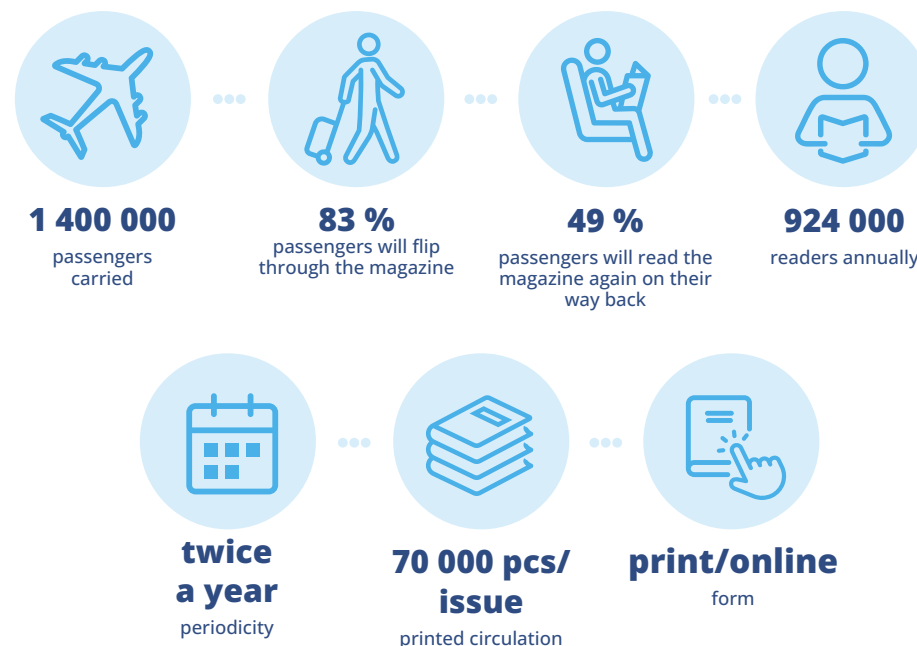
1 400 000
passengers carried

83 %
passengers will flip through the magazine

49 %
passengers will read the magazine again on their way back

924 000
readers annually

twice a year
periodicity

70 000 pcs/ issue
printed circulation

print/online
form